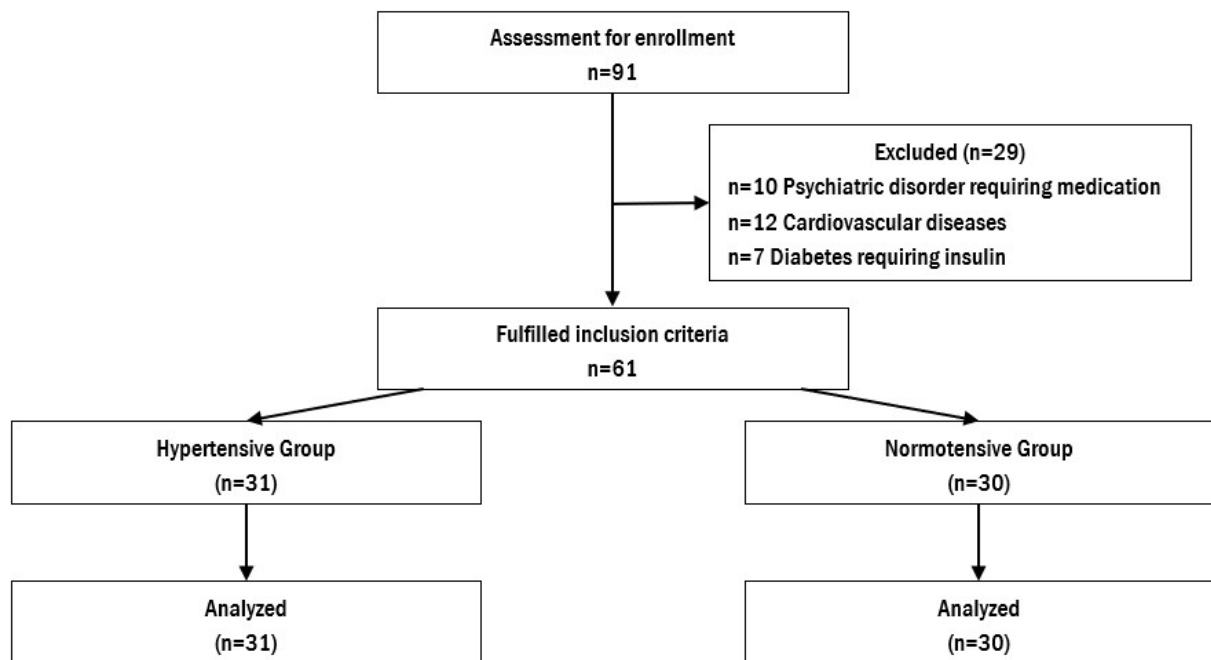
Assessment for enrollment
n=91

Excluded (n=29)
n=10 Psychiatric disorder requiring medication
n=12 Cardiovascular diseases
n=7 Diabetes requiring insulin

Fulfilled inclusion criteria
n=61

Hypertensive Group
(n=31)

Normotensive Group
(n=30)

Analyzed
(n=31)

Analyzed
(n=30)